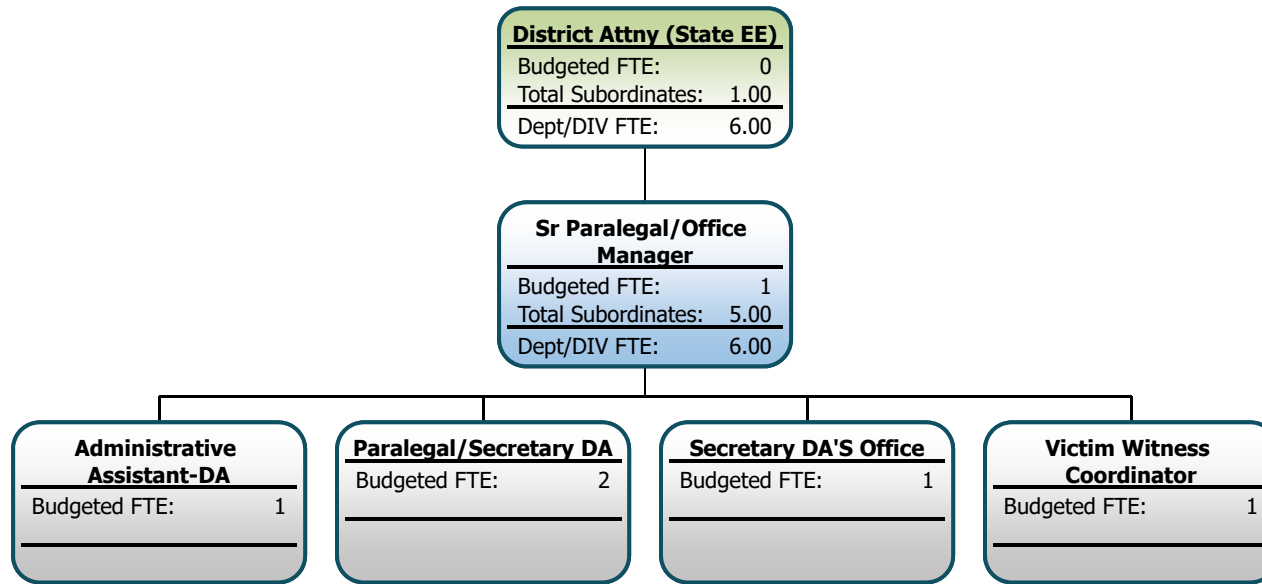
District Attny (State EE)
Budgeted FTE: 0
Total Subordinates: 1.00
Dept/DIV FTE: 6.00

Sr Paralegal/Office Manager
Budgeted FTE: 1
Total Subordinates: 5.00
Dept/DIV FTE: 6.00

Administrative Assistant-DA
Budgeted FTE: 1

Paralegal/Secretary DA
Budgeted FTE: 2

Secretary DA'S Office
Budgeted FTE: 1

Victim Witness Coordinator
Budgeted FTE: 1